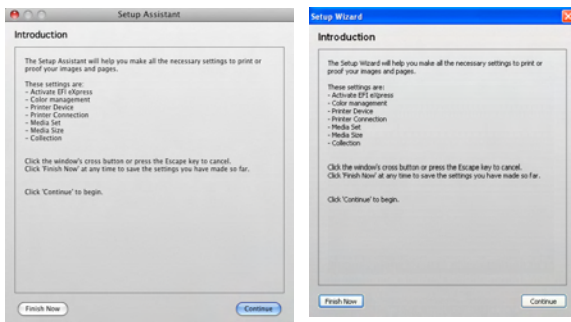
Setup Assistant

Introduction

The Setup Assistant will help you make all the necessary settings to print or proof your images and pages.

These settings are:
- Activate EFI eXpress
- Color management
- Printer Device
- Printer Connection
- Media Set
- Media Size
- Collection

Click the window's cross button or press the Escape key to cancel.
Click 'Finish Now' at any time to save the settings you have made so far.

Click 'Continue' to begin.

Finish Now

Continue

Setup Wizard

Introduction

The Setup Wizard will help you make all the necessary settings to print or proof your images and pages.

These settings are:
- Activate EFI eXpress
- Color management
- Printer Device
- Printer Connection
- Media Set
- Media Size
- Collection

Click the window's cross button or press the Escape key to cancel.
Click 'Finish Now' at any time to save the settings you have made so far.

Click 'Continue' to begin.

Finish Now

Continue